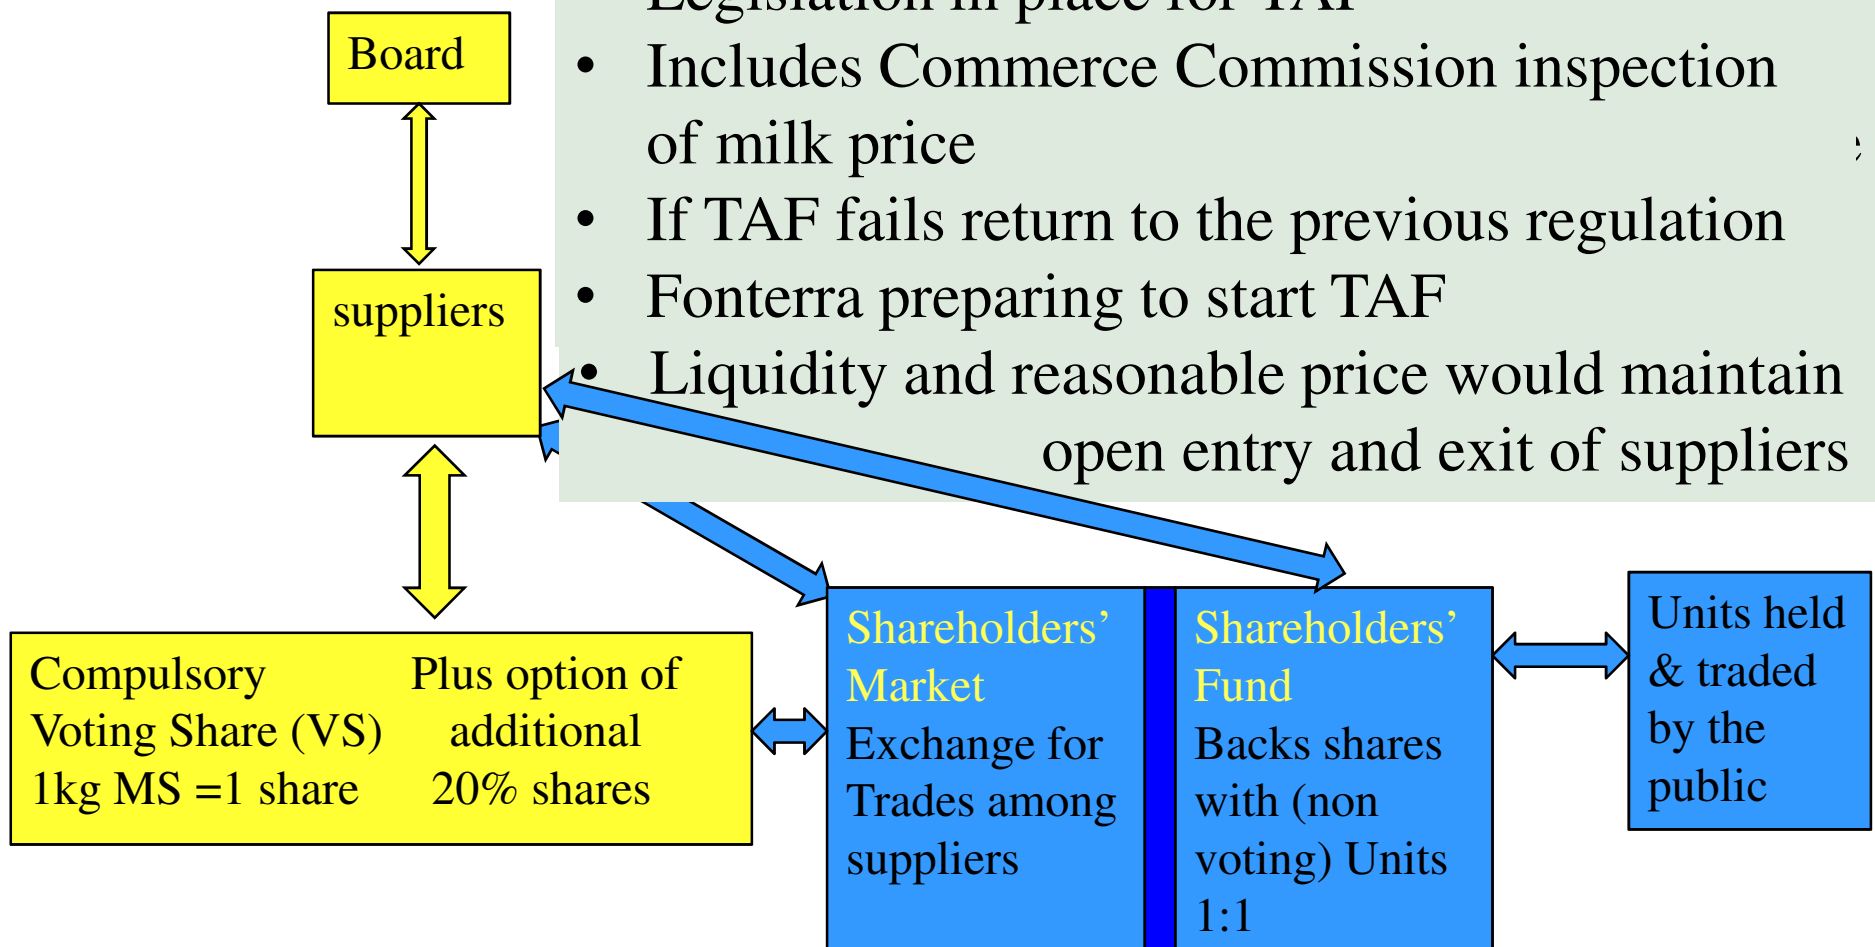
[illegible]

- Includes Commerce Commission inspection of milk price
- If TAF fails return to the previous regulation
- Fonterra preparing to start TAF
- Liquidity and reasonable price would maintain open entry and exit of suppliers

Board

suppliers

Compulsory Voting Share (VS) 1kg MS =1 share

Plus option of additional 20% shares

Shareholders' Market
Exchange for Trades among suppliers

Shareholders' Fund
Backs shares with (non voting) Units 1:1

Units held & traded by the public